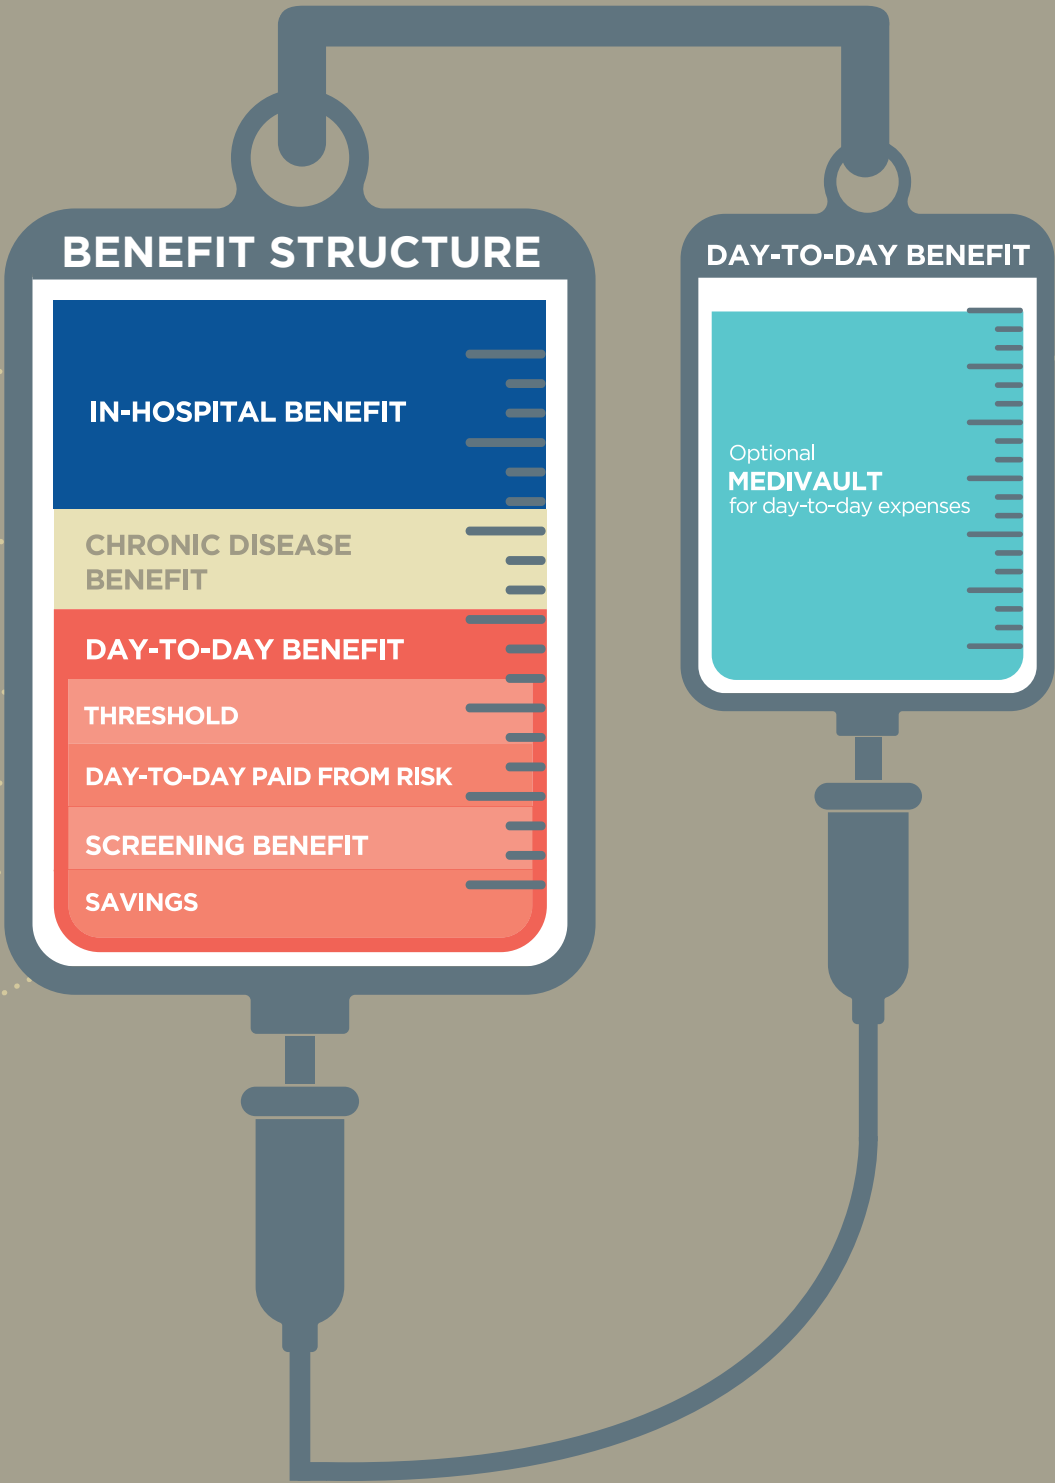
BENEFIT STRUCTURE

IN-HOSPITAL BENEFIT

CHRONIC DISEASE BENEFIT

DAY-TO-DAY BENEFIT

THRESHOLD

DAY-TO-DAY PAID FROM RISK

SCREENING BENEFIT

SAVINGS

DAY-TO-DAY BENEFIT

Optional
MEDIVAULT
for day-to-day expenses